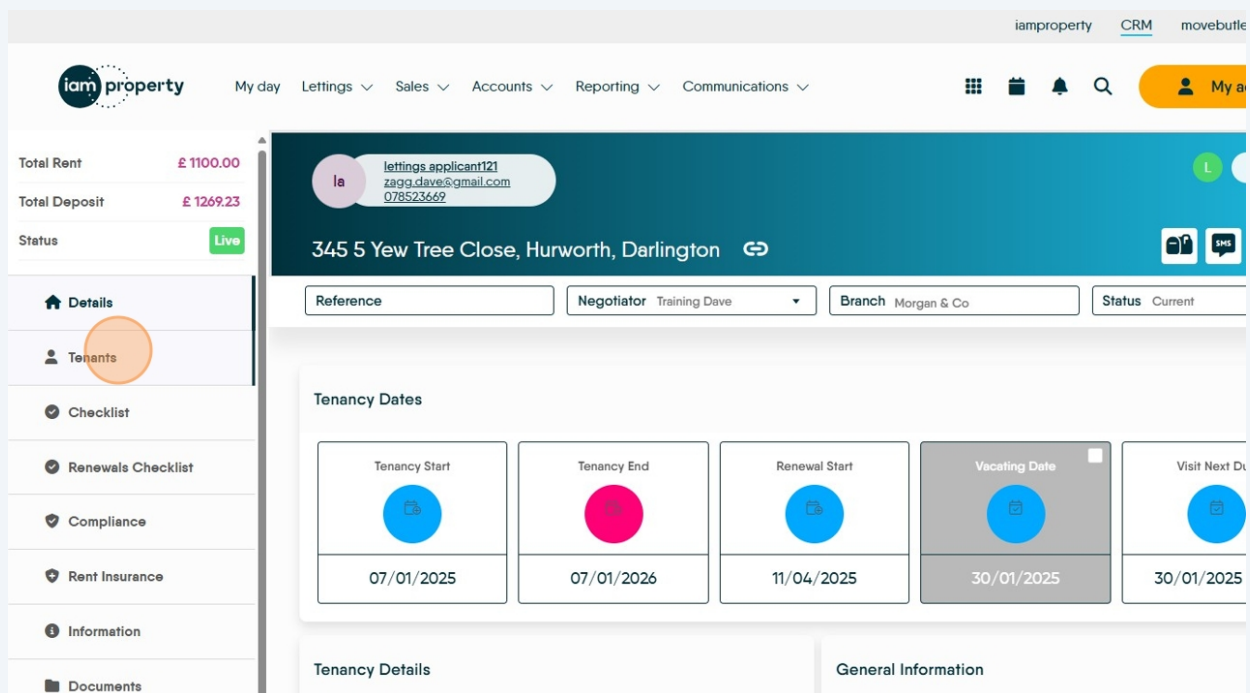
iamproperty CRM movebutle

iam property My day Lettings Sales Accounts Reporting Communications My a

Total Rent £ 1100.00
Total Deposit £ 1269.23
Status Live

Details
Tenants
Checklist
Renewals Checklist
Compliance
Rent Insurance
Information
Documents

la lettings applicant121
zagg.dave@gmail.com
078523669

L

345 5 Yew Tree Close, Hurworth, Darlington

SMS

Reference
Negotiator Training Dave
Branch Morgan & Co
Status Current

Tenancy Dates

| Tenancy Start | Tenancy End | Renewal Start | Vacating Date | Visit Next Du |
|---|---|---|---|---|
| 07/01/2025 | 07/01/2026 | 11/04/2025 | 30/01/2025 | 30/01/2025 |

Tenancy Details

General Information